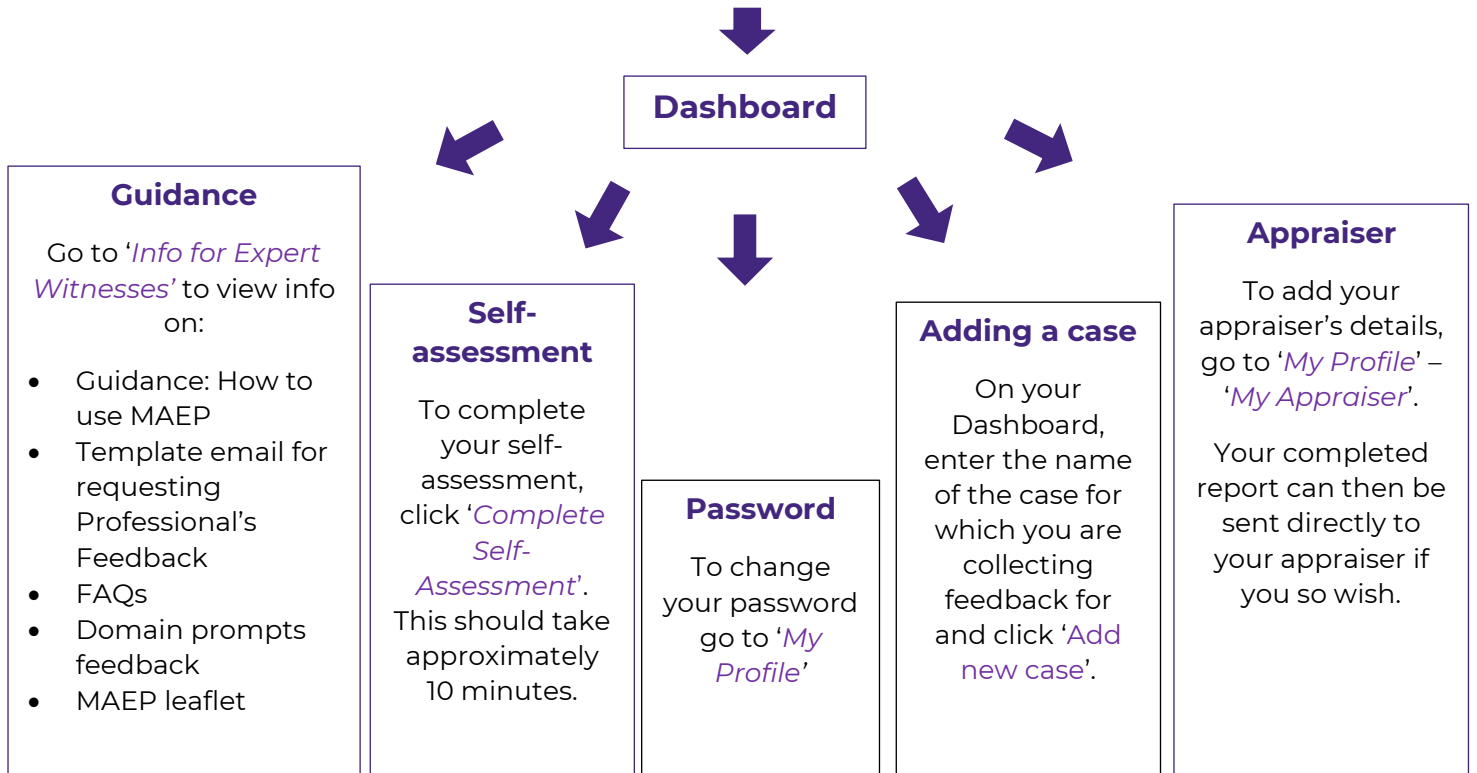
Dashboard

Guidance

Go to '*Info for Expert Witnesses*' to view info on:

- Guidance: How to use MAEP
- Template email for requesting Professional's Feedback
- FAQs
- Domain prompts feedback
- MAEP leaflet

Self-assessment

To complete your self-assessment, click '*Complete Self-Assessment*'. This should take approximately 10 minutes.

Password

To change your password go to '*My Profile*'

Adding a case

On your Dashboard, enter the name of the case for which you are collecting feedback for and click 'Add new case'.

Appraiser

To add your appraiser's details, go to '*My Profile*' – '*My Appraiser*'.

Your completed report can then be sent directly to your appraiser if you so wish.